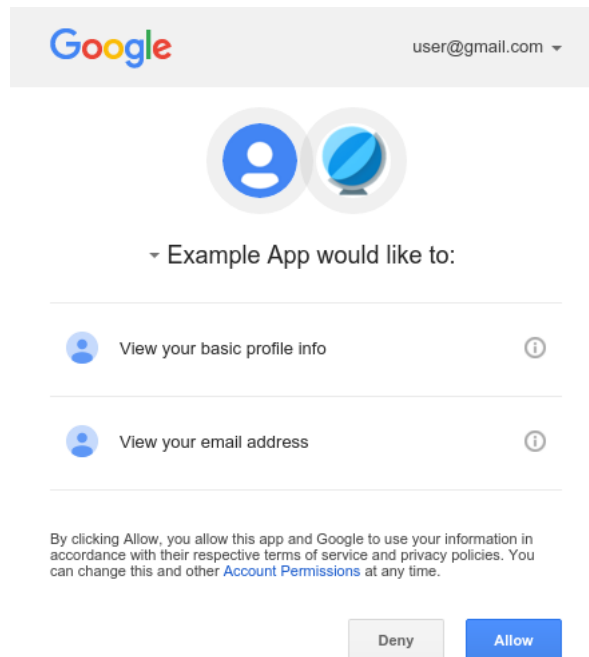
Google

user@gmail.com

Example App would like to:

View your basic profile info

View your email address

By clicking Allow, you allow this app and Google to use your information in accordance with their respective terms of service and privacy policies. You can change this and other Account Permissions at any time.

Deny

Allow